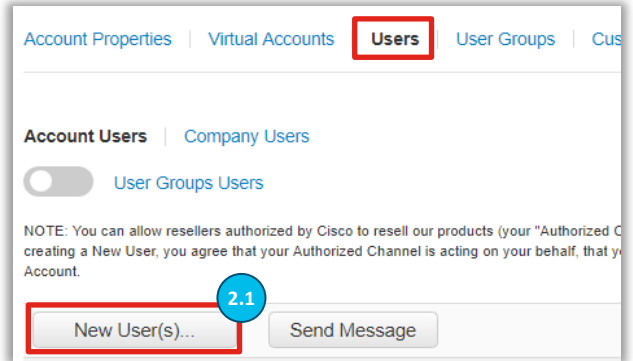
Account Properties | Virtual Accounts | Users | User Groups | Cus

Account Users | Company Users

User Groups Users

NOTE: You can allow resellers authorized by Cisco to resell our products (your "Authorized C creating a New User, you agree that your Authorized Channel is acting on your behalf, that y Account.

2.1

New User(s)...

Send Message